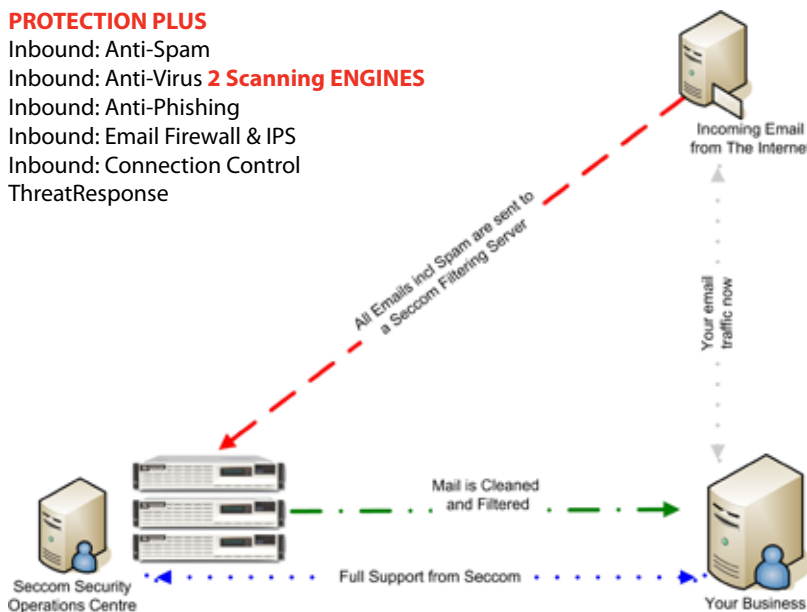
PROTECTION PLUS
Inbound: Anti-Spam
Inbound: Anti-Virus 2 Scanning ENGINES
Inbound: Anti-Phishing
Inbound: Email Firewall & IPS
Inbound: Connection Control
ThreatResponse

Incoming Email from The Internet

All Emails incl Spam are sent to a Seccom Filtering Server

Your email traffic now

Mail is Cleaned and Filtered

Full Support from Seccom

Seccom Security Operations Centre

Your Business